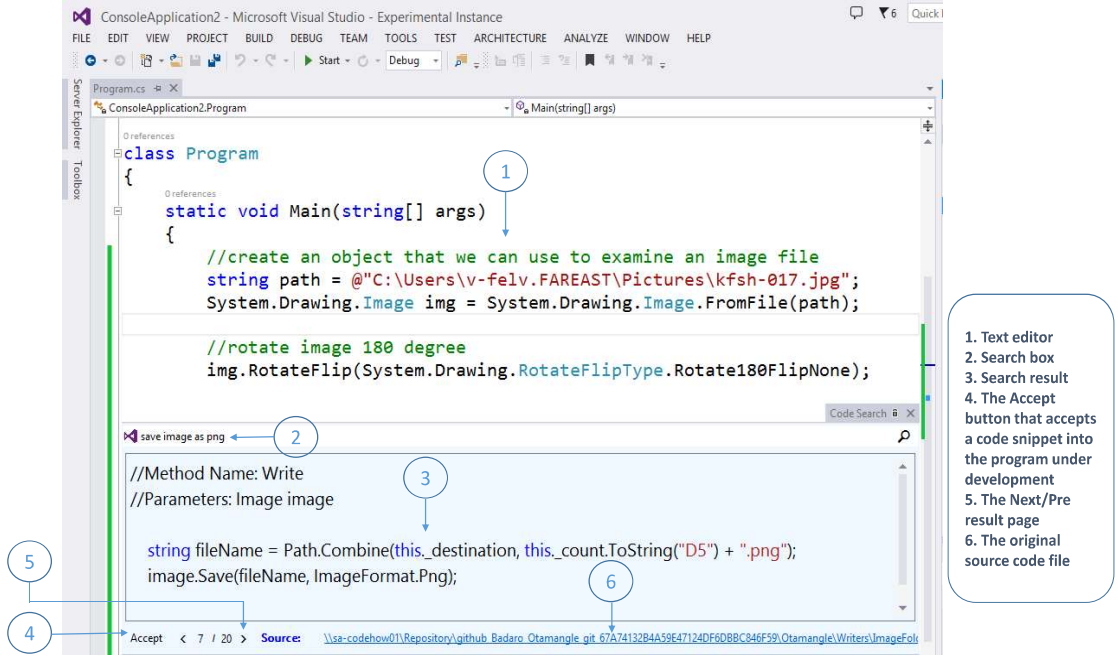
ConsoleApplication2 - Microsoft Visual Studio - Experimental Instance

6 Quick

FILE EDIT VIEW PROJECT BUILD DEBUG TEAM TOOLS TEST ARCHITECTURE ANALYZE WINDOW HELP

Start Debug

Server Explorer Toolbox

Program.cs

ConsoleApplication2.Program

Main(string[] args)

0 references
class Program
{
0 references
static void Main(string[] args)
{
//create an object that we can use to examine an image file
string path = @"C:\Users\v-felv.FAREAST\Pictures\kfsh-017.jpg";
System.Drawing.Image img = System.Drawing.Image.FromFile(path);

//rotate image 180 degree
img.RotateFlip(System.Drawing.RotateFlipType.Rotate180FlipNone);

Code Search

save image as png

//Method Name: Write
//Parameters: Image image

string fileName = Path.Combine(this._destination, this._count.ToString("D5") + ".png");
image.Save(fileName, ImageFormat.Png);

Accept < 7 / 20 > Source: \\sa-codehow01\Repository\github_Badaro_Otamangle_git_67A74132B4A59E47124DF6DBBC846F59\Otamangle\Writers\ImageFol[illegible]

1
2
3
4
5
6

1. Text editor
2. Search box
3. Search result
4. The Accept button that accepts a code snippet into the program under development
5. The Next/Pre result page
6. The original source code file